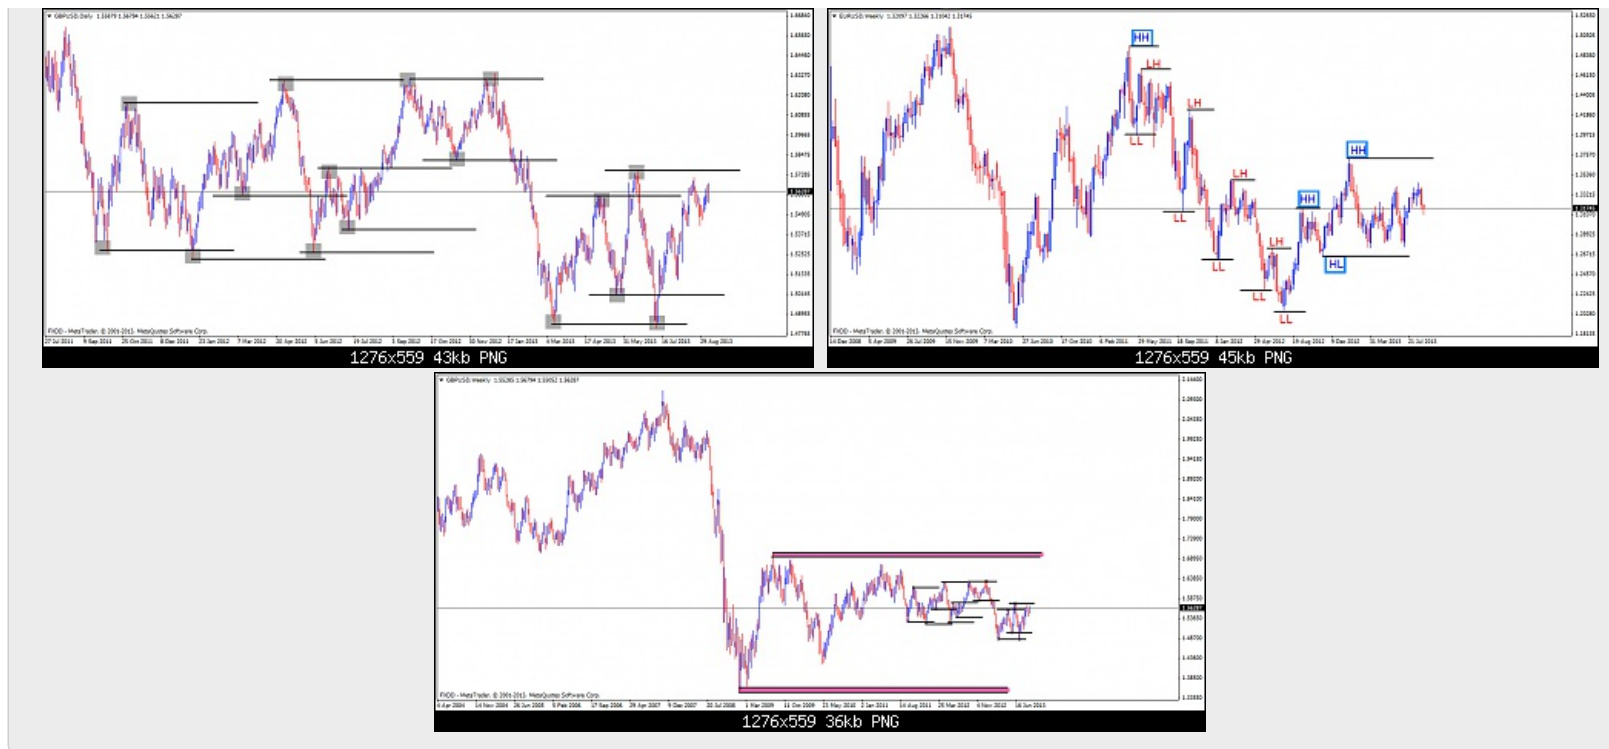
GBPUSD,Daily 1.56879 1.56794 1.56621 1.56287

FXDD - MetaTrader, © 2001-2013. MetaQuotes Software Corp.

27 Jul 2011 9 Sep 2011 25 Oct 2011 8 Dec 2011 23 Jan 2012 7 Mar 2012 20 Apr 2012 5 Jun 2012 19 Jul 2012 3 Sep 2012 17 Oct 2012 30 Nov 2012 17 Jan 2013 4 Mar 2013 17 Apr 2013 31 May 2013 16 Jul 2013 29 Aug 2013

1276x559 43kb PNG

EURUSD,Weekly 1.32097 1.32266 1.31042 1.31745

HH
LH
LL
LH
LL
LH
LL
HH
LH
LL
LL
HH
HL

FXDD - MetaTrader, © 2001-2013. MetaQuotes Software Corp.

1276x559 45kb PNG

GBPUSD,Weekly 1.55285 1.56794 1.55052 1.56287

FXDD - MetaTrader, © 2001-2013. MetaQuotes Software Corp.

6 Apr 2004 14 Nov 2004 26 Jun 2005 5 Feb 2006 17 Sep 2006 29 Apr 2007 9 Dec 2007 20 Jul 2008 1 Mar 2009 11 Oct 2009 23 May 2010 2 Jan 2011 14 Aug 2011 25 Mar 2012 4 Nov 2012 16 Jun 2013

1276x559 36kb PNG